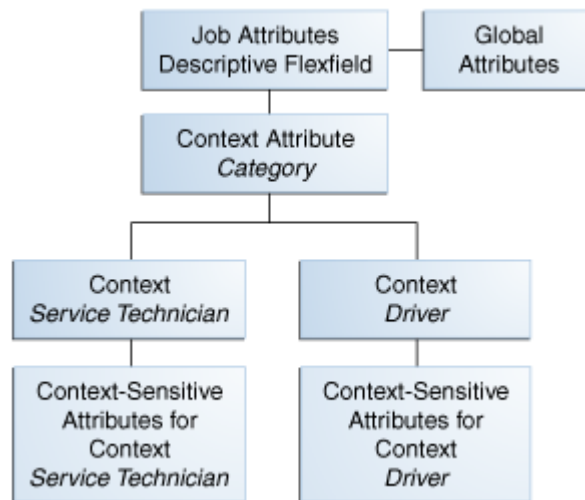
Job Attributes Descriptive Flexfield

Global Attributes

Context Attribute
Category

Context
Service Technician

Context
Driver

Context-Sensitive Attributes for Context
Service Technician

Context-Sensitive Attributes for Context
Driver